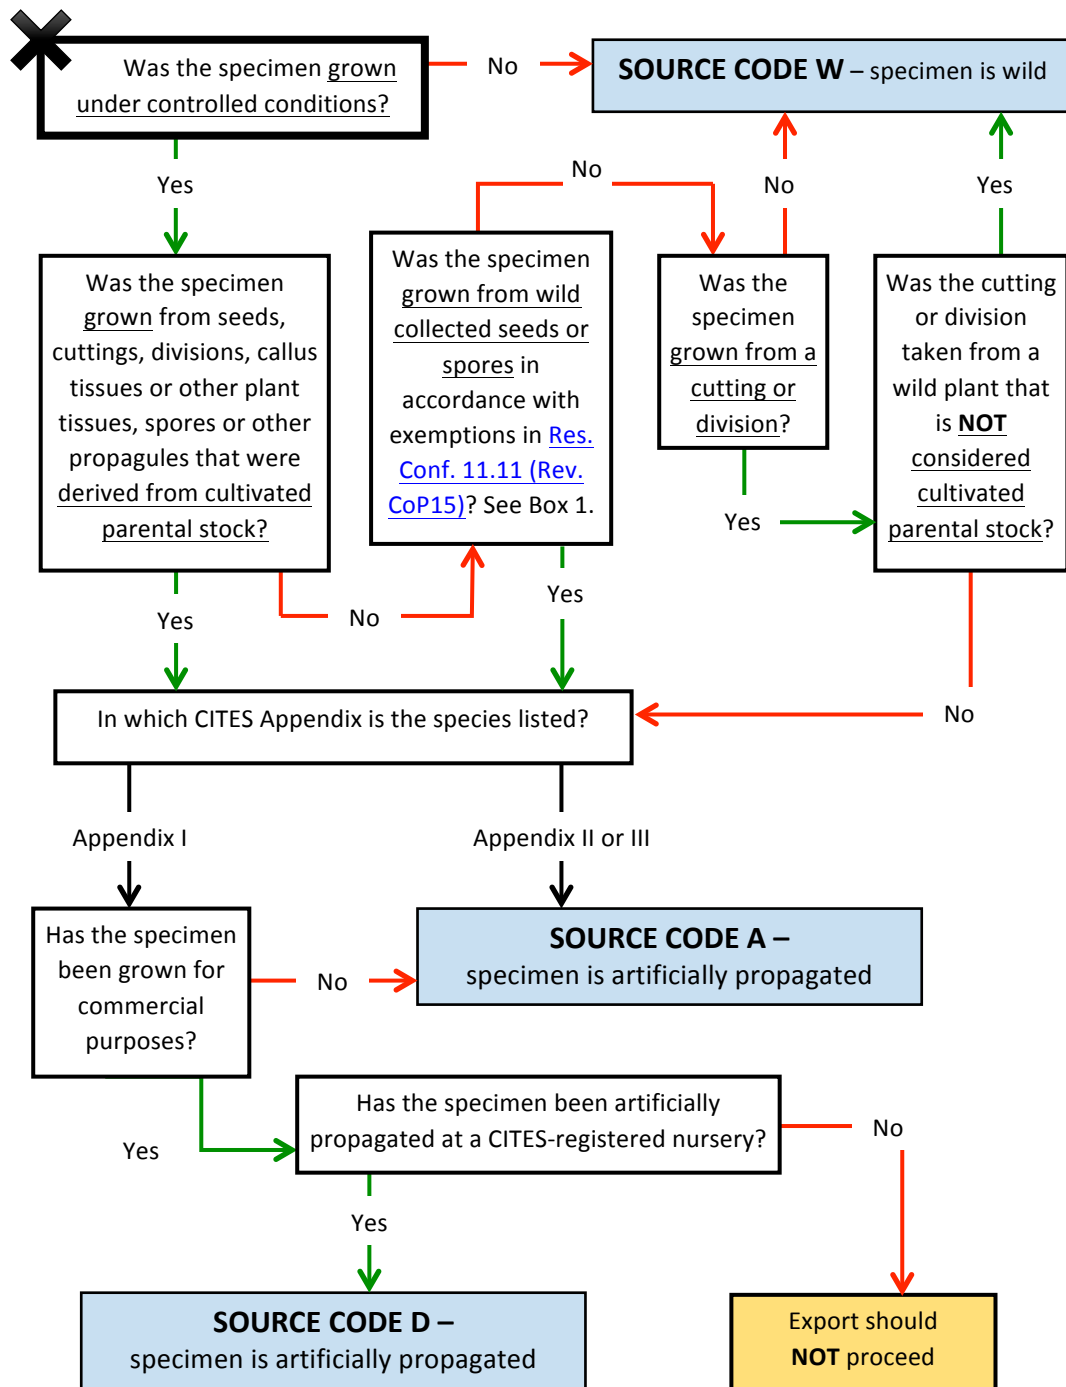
Was the specimen grown under controlled conditions?

No

SOURCE CODE W – specimen is wild

Yes

Was the specimen grown from seeds, cuttings, divisions, callus tissues or other plant tissues, spores or other propagules that were derived from cultivated parental stock?

No

Was the specimen grown from wild collected seeds or spores in accordance with exemptions in Res. Conf. 11.11 (Rev. CoP15)? See Box 1.

No

Was the specimen grown from a cutting or division?

Yes

Was the cutting or division taken from a wild plant that is NOT considered cultivated parental stock?

Yes

Yes

No

Yes

No

In which CITES Appendix is the species listed?

Appendix I

Appendix II or III

Has the specimen been grown for commercial purposes?

No

SOURCE CODE A – specimen is artificially propagated

Yes

Has the specimen been artificially propagated at a CITES-registered nursery?

No

Yes

SOURCE CODE D – specimen is artificially propagated

Export should NOT proceed